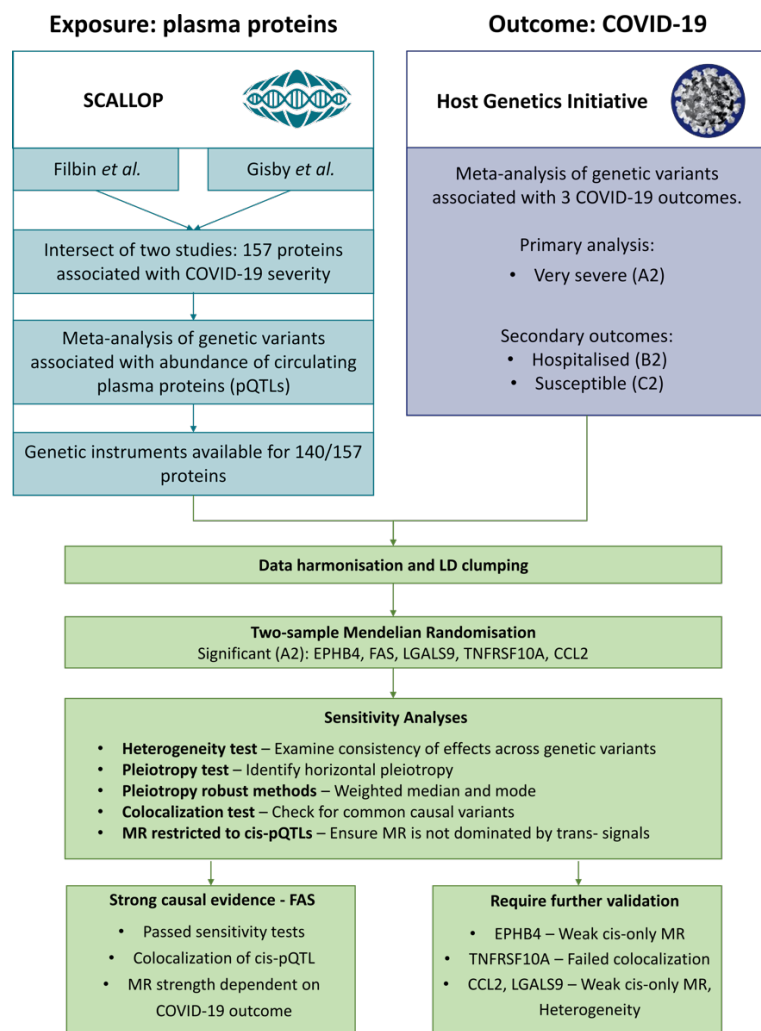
Exposure: plasma proteins

SCALLOP

Filbin *et al.*

Gisby *et al.*

Intersect of two studies: 157 proteins associated with COVID-19 severity

Meta-analysis of genetic variants associated with abundance of circulating plasma proteins (pQTLs)

Genetic instruments available for 140/157 proteins

Outcome: COVID-19

Host Genetics Initiative

Meta-analysis of genetic variants associated with 3 COVID-19 outcomes.

Primary analysis:
• Very severe (A2)

Secondary outcomes:
• Hospitalised (B2)
• Susceptible (C2)

Data harmonisation and LD clumping

Two-sample Mendelian Randomisation
Significant (A2): EPHB4, FAS, LGALS9, TNFRSF10A, CCL2

Sensitivity Analyses

• **Heterogeneity test** – Examine consistency of effects across genetic variants
• **Pleiotropy test** – Identify horizontal pleiotropy
• **Pleiotropy robust methods** – Weighted median and mode
• **Colocalization test** – Check for common causal variants
• **MR restricted to cis-pQTLs** – Ensure MR is not dominated by trans- signals

Strong causal evidence - FAS

• Passed sensitivity tests
• Colocalization of cis-pQTL
• MR strength dependent on COVID-19 outcome

Require further validation

• EPHB4 – Weak cis-only MR
• TNFRSF10A – Failed colocalization
• CCL2, LGALS9 – Weak cis-only MR, Heterogeneity